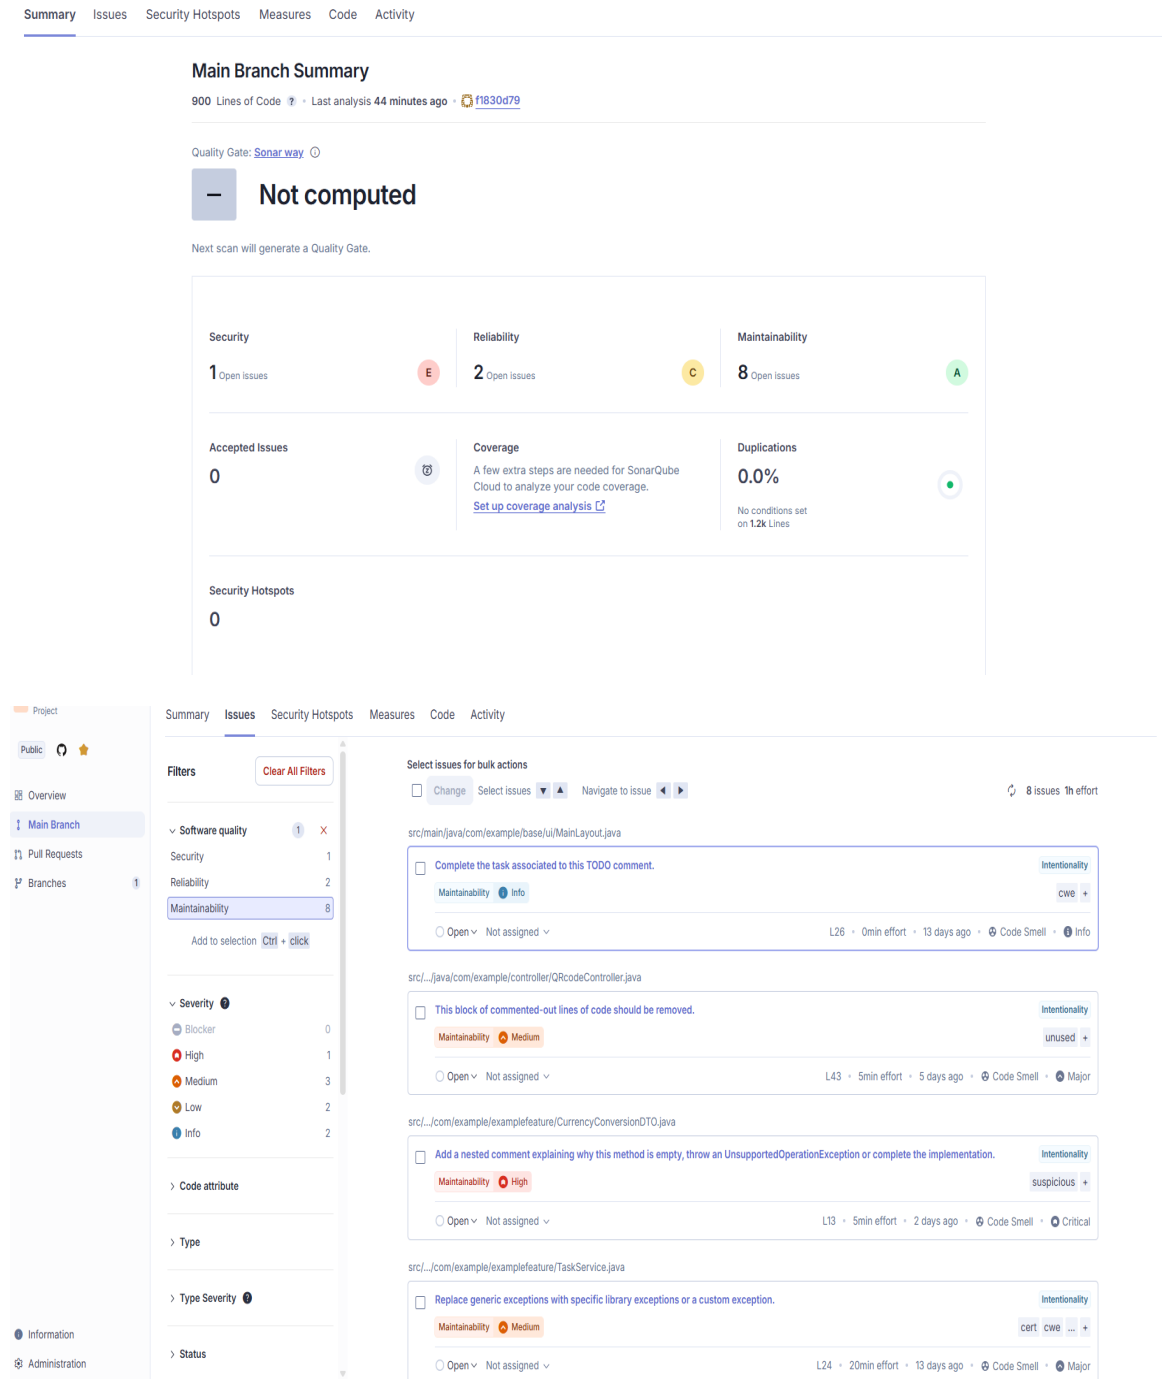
Summary Issues Security Hotspots Measures Code Activity

Main Branch Summary

900 Lines of Code ? · Last analysis 44 minutes ago · f1830d79

Quality Gate: Sonar way

–

Not computed

Next scan will generate a Quality Gate.

Security
1 Open issues E

Reliability
2 Open issues C

Maintainability
8 Open issues A

Accepted Issues
0

Coverage
A few extra steps are needed for SonarQube Cloud to analyze your code coverage.
Set up coverage analysis

Duplications
0.0%
No conditions set on 1.2k Lines

Security Hotspots
0

Project

Public

Overview
Main Branch
Pull Requests
Branches 1

Information
Administration

Summary Issues Security Hotspots Measures Code Activity

Filters Clear All Filters

Software quality 1 X
Security 1
Reliability 2
Maintainability 8
Add to selection Ctrl + click

Severity
Blocker 0
High 1
Medium 3
Low 2
Info 2

Code attribute

Type

Type Severity

Status

Select issues for bulk actions
Change Select issues Navigate to issue
8 issues 1h effort

src/main/java/com/example/base/ui/MainLayout.java
Complete the task associated to this TODO comment. Intentionality
Maintainability Info cwe +
Open Not assigned L26 · 0min effort · 13 days ago · Code Smell · Info

src/.../java/com/example/controller/QRcodeController.java
This block of commented-out lines of code should be removed. Intentionality
Maintainability Medium unused +
Open Not assigned L43 · 5min effort · 5 days ago · Code Smell · Major

src/.../com/example/examplefeature/CurrencyConversionDTO.java
Add a nested comment explaining why this method is empty, throw an UnsupportedOperationException or complete the implementation. Intentionality
Maintainability High suspicious +
Open Not assigned L13 · 5min effort · 2 days ago · Code Smell · Critical

src/.../com/example/examplefeature/TaskService.java
Replace generic exceptions with specific library exceptions or a custom exception. Intentionality
Maintainability Medium cert cwe ... +
Open Not assigned L24 · 20min effort · 13 days ago · Code Smell · Major